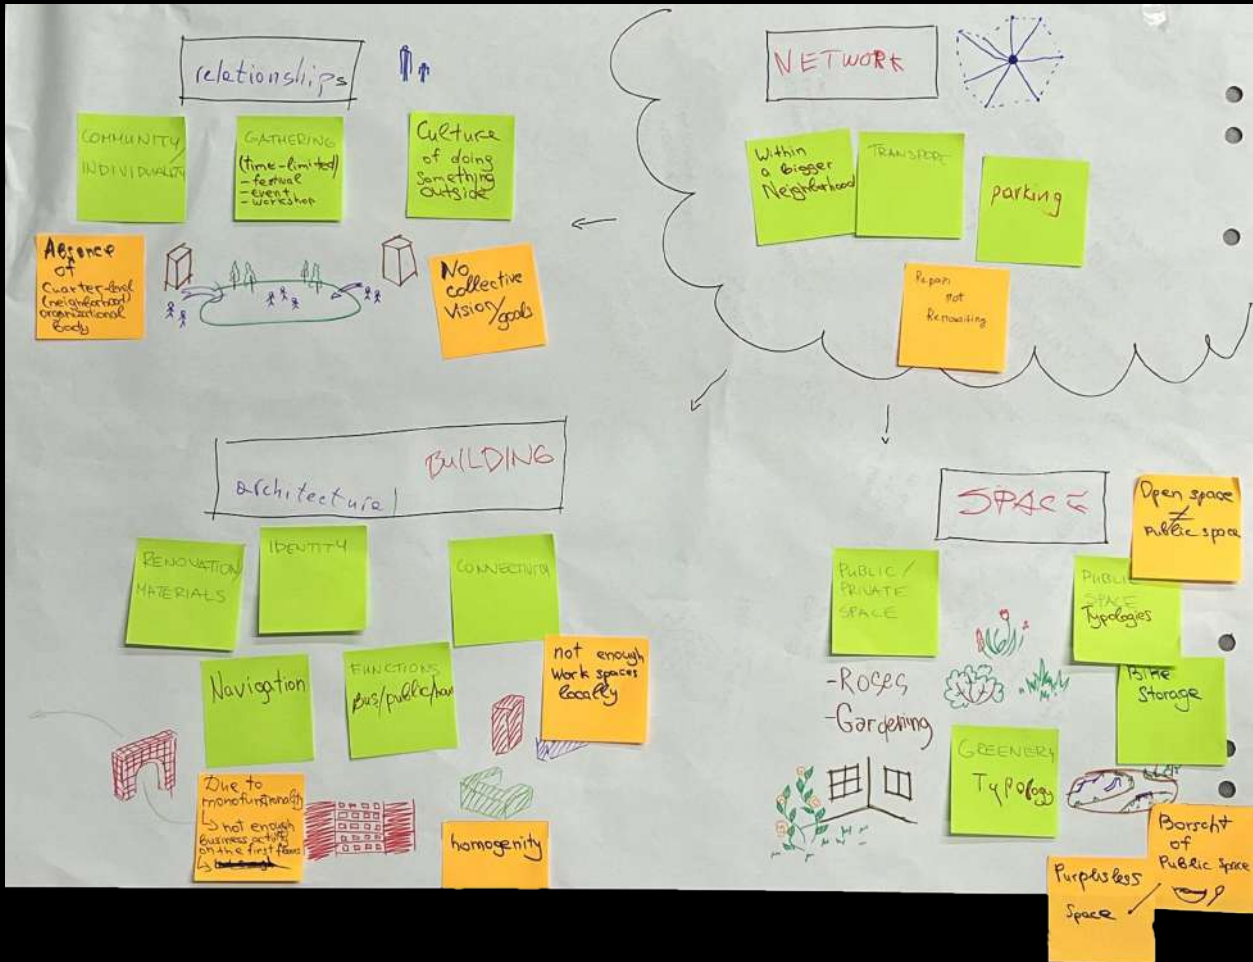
relationships

COMMUNITY / INDIVIDUALITY

GATHERING (time-limited) - festival - event - workshop

Culture of doing Something outside

Absence of Quarter-level (neighborhood) organizational body

No collective Vision/goals

NETWORK

Within a bigger Neighborhood

TRANSPORT

parking

Repair not Renovating

architecture | BUILDING

RENOVATION MATERIALS

IDENTITY

CONNECTIVITY

Navigation

FUNCTIONS Bus/public/trans

not enough Work spaces locally

Due to monofunctionality ↳ not enough business activity on the first floors ↳ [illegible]

homogenity

SPACE

Open space ≠ Public space

PUBLIC / PRIVATE SPACE

PUBLIC SPACE Typologies

Bike Storage

-Roses
-Gardening

GREENERY Typology

Borscht of Public Space

Purposeless Space